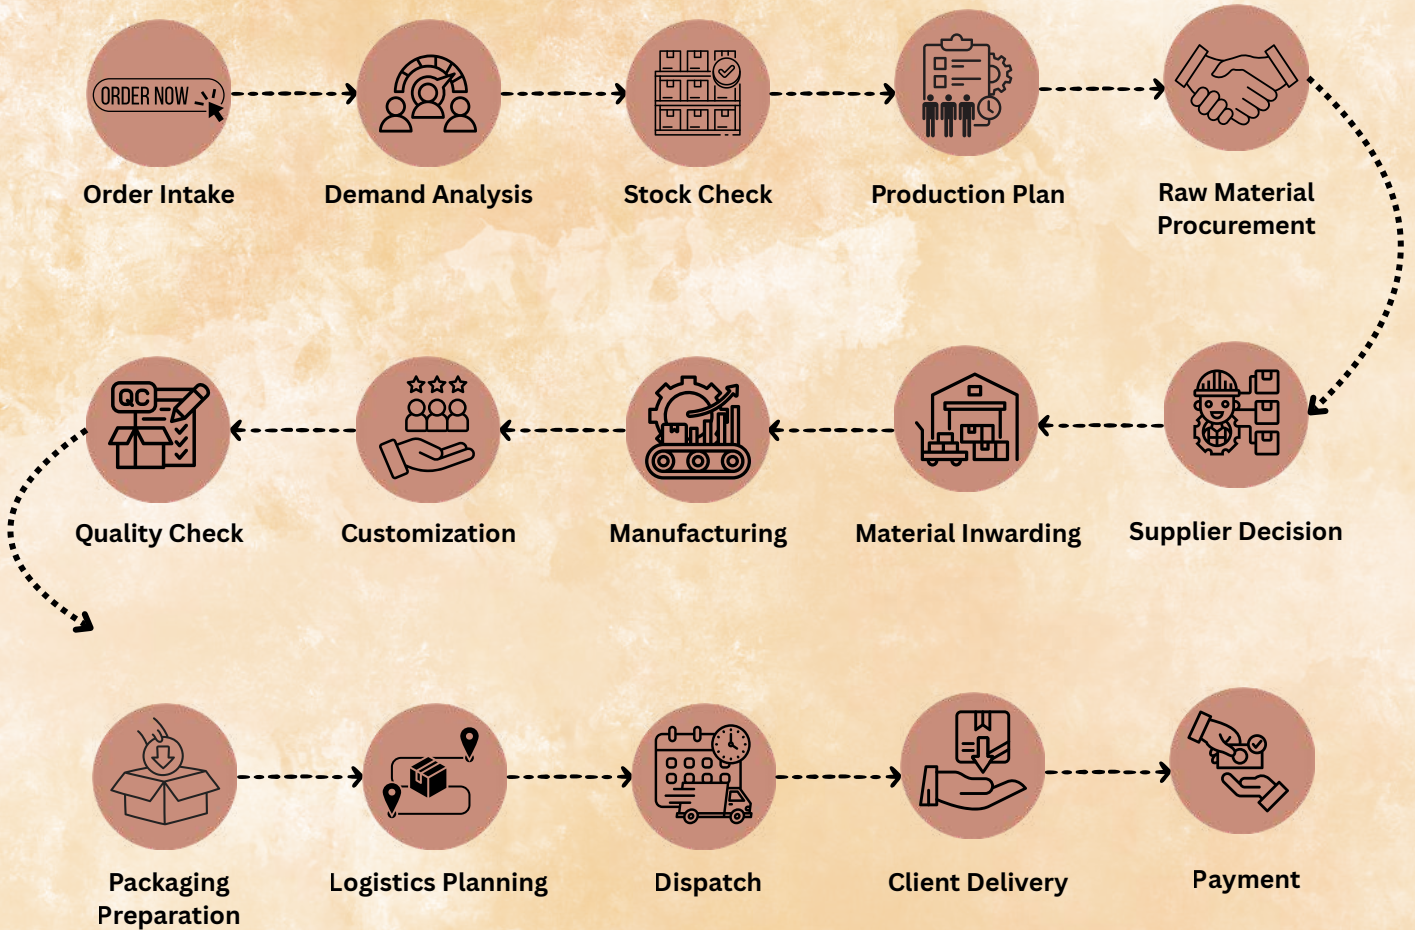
ORDER NOW

Order Intake

Demand Analysis

Stock Check

Production Plan

Raw Material Procurement

Supplier Decision

Material Inwarding

Manufacturing

Customization

QC

Quality Check

Packaging Preparation

Logistics Planning

Dispatch

Client Delivery

Payment